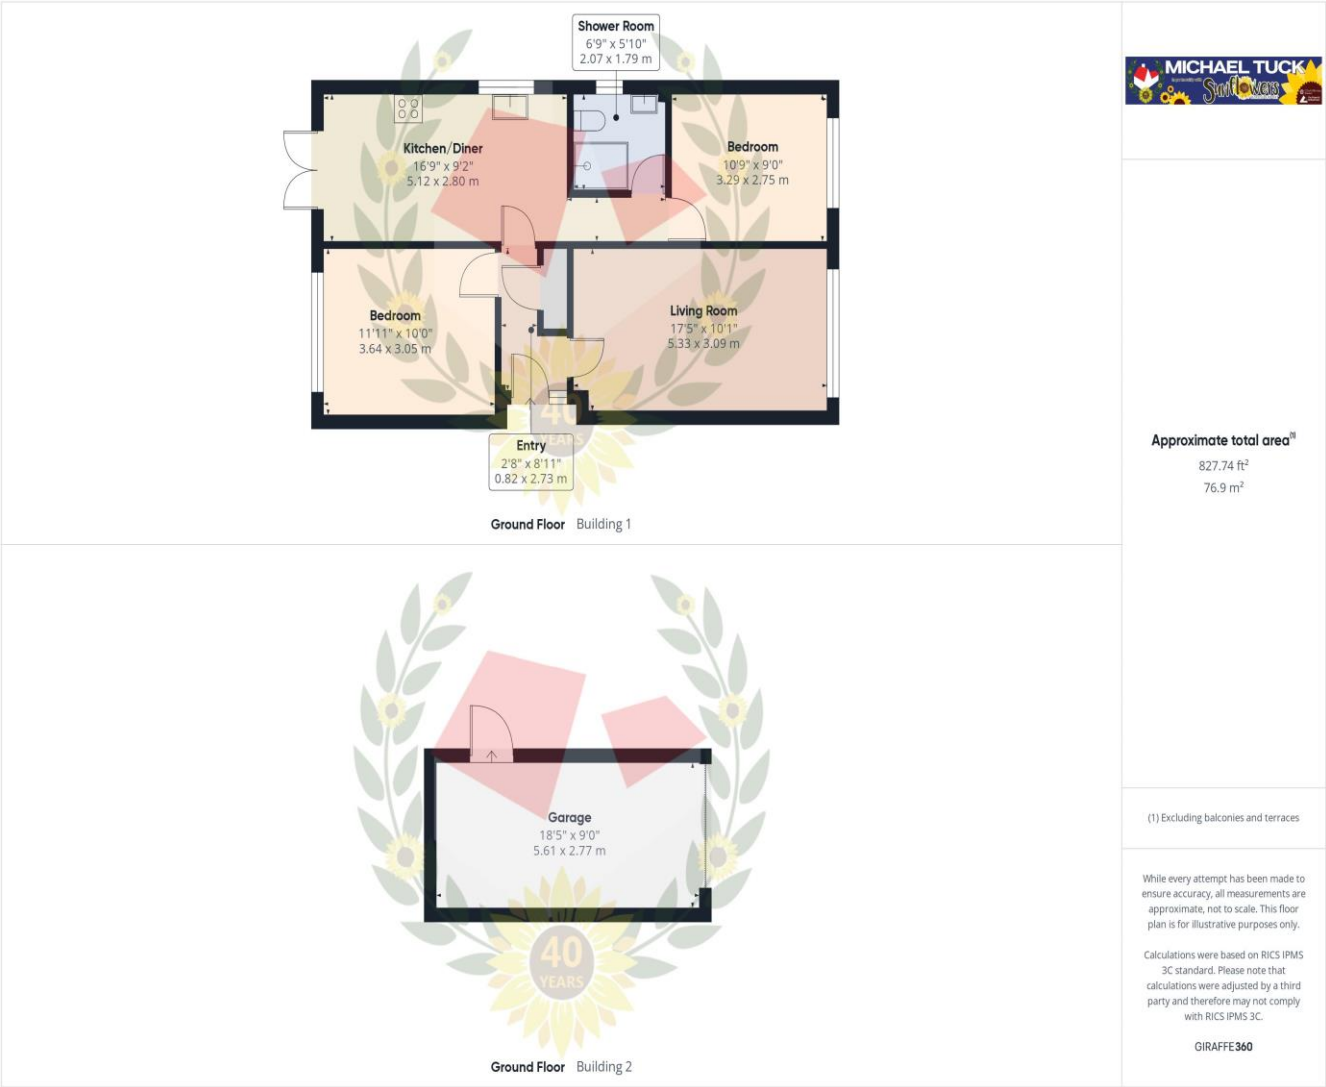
Shower Room
6'9" x 5'10"
2.07 x 1.79 m

Kitchen/Diner
16'9" x 9'2"
5.12 x 2.80 m

Bedroom
10'9" x 9'0"
3.29 x 2.75 m

Bedroom
11'11" x 10'0"
3.64 x 3.05 m

Living Room
17'5" x 10'1"
5.33 x 3.09 m

Entry
2'8" x 8'11"
0.82 x 2.73 m

Ground Floor Building 1

40 YEARS

Garage
18'5" x 9'0"
5.61 x 2.77 m

40 YEARS

Ground Floor Building 2

MICHAEL TUCK Sunflowers

Approximate total area$^{(1)}$
827.74 ft$^2$
76.9 m$^2$

(1) Excluding balconies and terraces

While every attempt has been made to ensure accuracy, all measurements are approximate, not to scale. This floor plan is for illustrative purposes only.

Calculations were based on RICS IPMS 3C standard. Please note that calculations were adjusted by a third party and therefore may not comply with RICS IPMS 3C.

GIRAFFE360